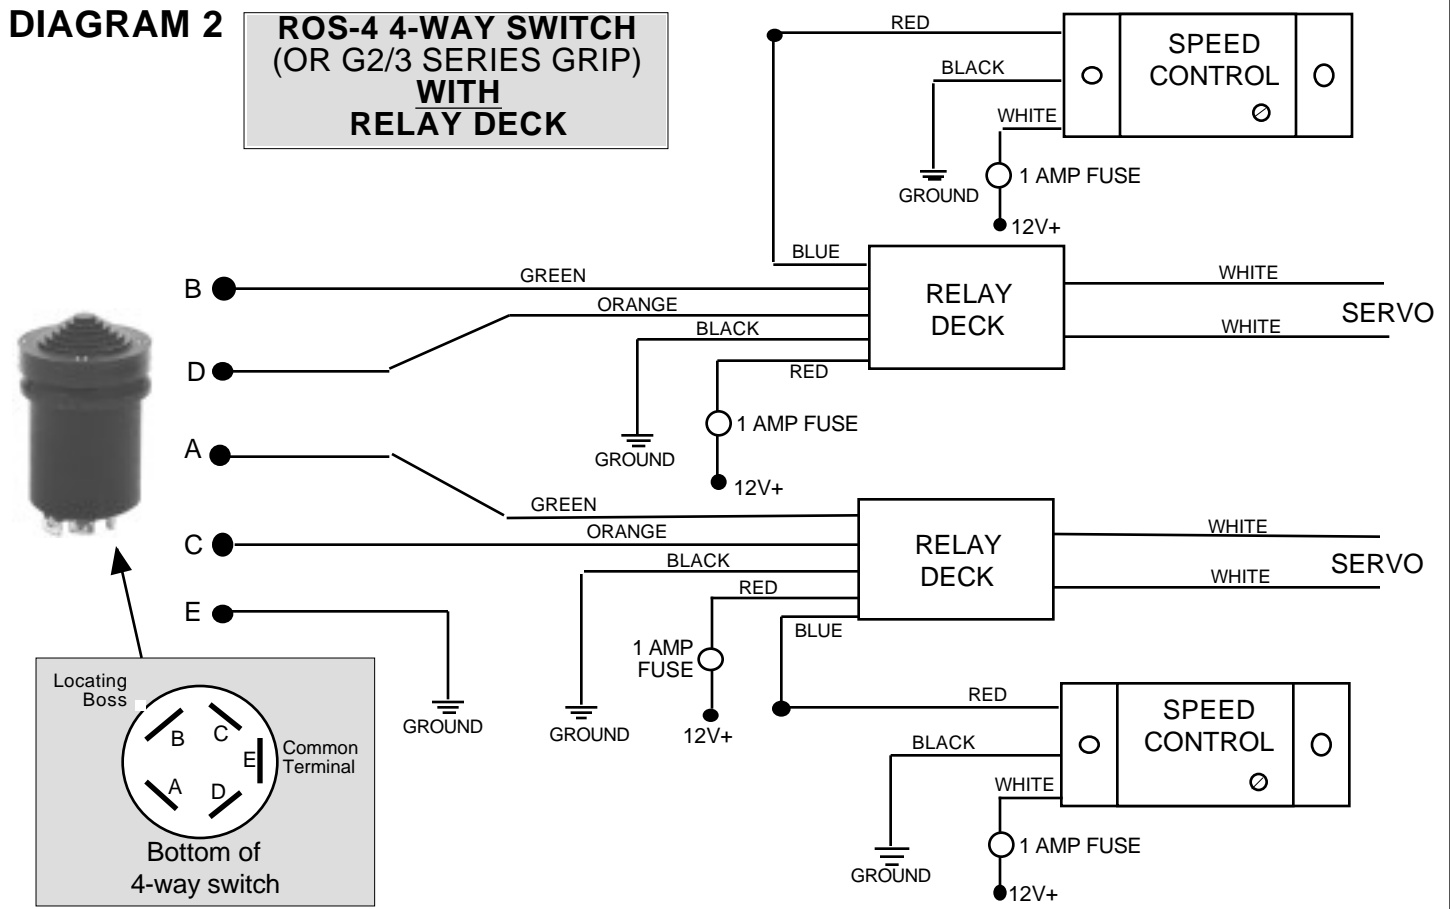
DIAGRAM 2

ROS-4 4-WAY SWITCH
(OR G2/3 SERIES GRIP)
WITH
RELAY DECK

RED
BLACK
WHITE
SPEED CONTROL
GROUND
1 AMP FUSE
12V+

BLUE
B
GREEN
ORANGE
D
BLACK
RED
RELAY DECK
WHITE
WHITE
SERVO
1 AMP FUSE
GROUND
12V+

A
GREEN
ORANGE
C
BLACK
RED
RELAY DECK
WHITE
WHITE
SERVO
E
BLUE
1 AMP FUSE
GROUND
GROUND
12V+

RED
BLACK
WHITE
SPEED CONTROL
1 AMP FUSE
GROUND
12V+

Locating Boss
B
C
E
A
D
Common Terminal
Bottom of 4-way switch